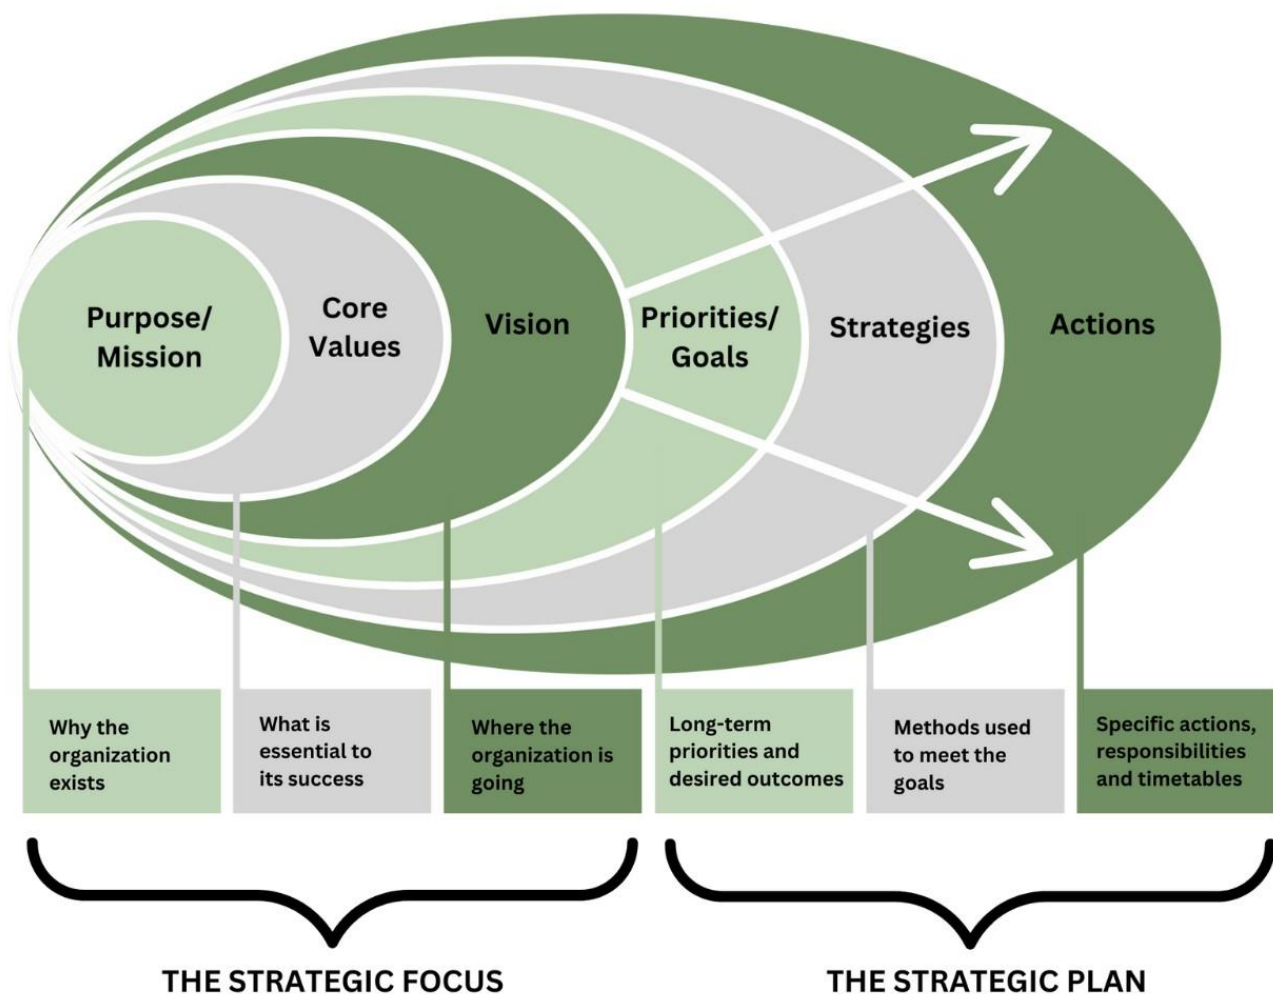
Purpose/ Mission

Core Values

Vision

Priorities/ Goals

Strategies

Actions

Why the organization exists

What is essential to its success

Where the organization is going

Long-term priorities and desired outcomes

Methods used to meet the goals

Specific actions, responsibilities and timetables

THE STRATEGIC FOCUS

THE STRATEGIC PLAN